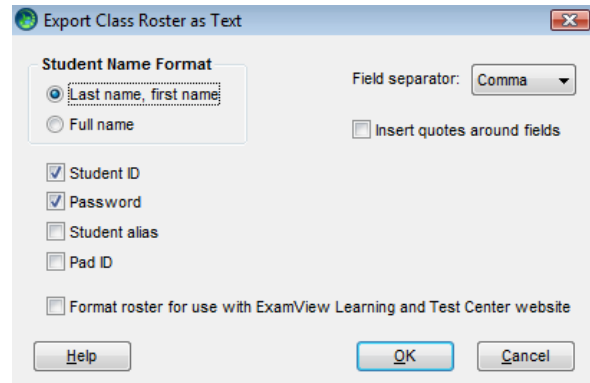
Export Class Roster as Text

Student Name Format

Last name, first name

Full name

Field separator: Comma

Insert quotes around fields

Student ID

Password

Student alias

Pad ID

Format roster for use with ExamView Learning and Test Center website

Help

OK

Cancel